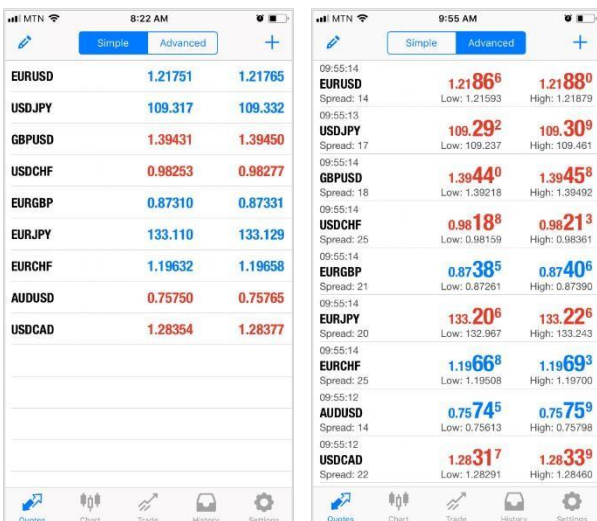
MTN 8:22 AM

Simple Advanced +

| | | |
|---|---|---|
| EURUSD | 1.21751 | 1.21765 |
| USDJPY | 109.317 | 109.332 |
| GBPUSD | 1.39431 | 1.39450 |
| USDCHF | 0.98253 | 0.98277 |
| EURGBP | 0.87310 | 0.87331 |
| EURJPY | 133.110 | 133.129 |
| EURCHF | 1.19632 | 1.19658 |
| AUDUSD | 0.75750 | 0.75765 |
| USDCAD | 1.28354 | 1.28377 |

Quotes Chart Trade History Settings

MTN 9:55 AM

Simple Advanced +

| | | |
|---|---|---|
| 09:55:14 EURUSD Spread: 14 | 1.21866 Low: 1.21593 | 1.21880 High: 1.21879 |
| 09:55:13 USDJPY Spread: 17 | 109.292 Low: 109.237 | 109.309 High: 109.461 |
| 09:55:14 GBPUSD Spread: 18 | 1.39440 Low: 1.39218 | 1.39458 High: 1.39492 |
| 09:55:14 USDCHF Spread: 25 | 0.98188 Low: 0.98159 | 0.98213 High: 0.98361 |
| 09:55:14 EURGBP Spread: 21 | 0.87385 Low: 0.87261 | 0.87406 High: 0.87390 |
| 09:55:14 EURJPY Spread: 20 | 133.206 Low: 132.967 | 133.226 High: 133.243 |
| 09:55:14 EURCHF Spread: 25 | 1.19668 Low: 1.19508 | 1.19693 High: 1.19700 |
| 09:55:12 AUDUSD Spread: 14 | 0.75745 Low: 0.75613 | 0.75759 High: 0.75798 |
| 09:55:12 USDCAD Spread: 22 | 1.28317 Low: 1.28291 | 1.28339 High: 1.28460 |

Quotes Chart Trade History Settings